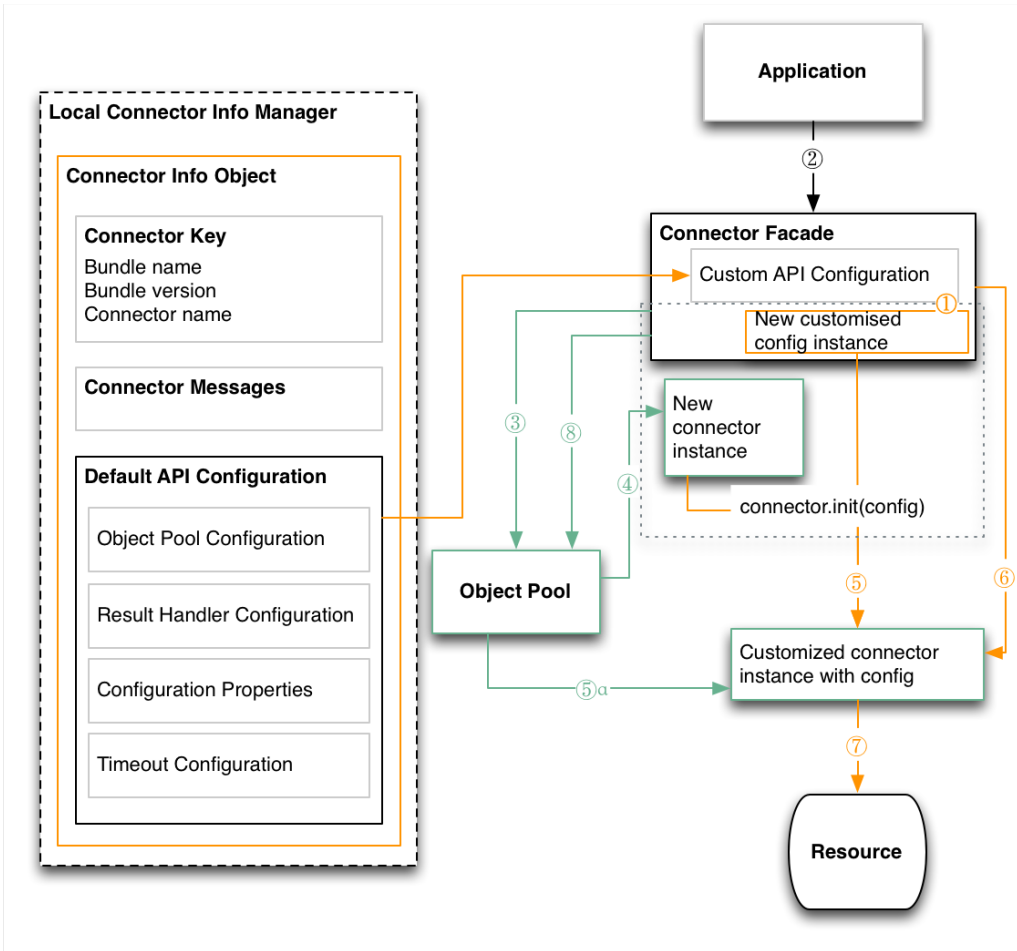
Application

②

Local Connector Info Manager

Connector Info Object

Connector Key
Bundle name
Bundle version
Connector name

Connector Messages

Default API Configuration

Object Pool Configuration

Result Handler Configuration

Configuration Properties

Timeout Configuration

Connector Facade

Custom API Configuration

①

New customised config instance

③

⑧

New connector instance

④

connector.init(config)

Object Pool

⑤

⑥

Customized connector instance with config

⑤a

⑦

Resource